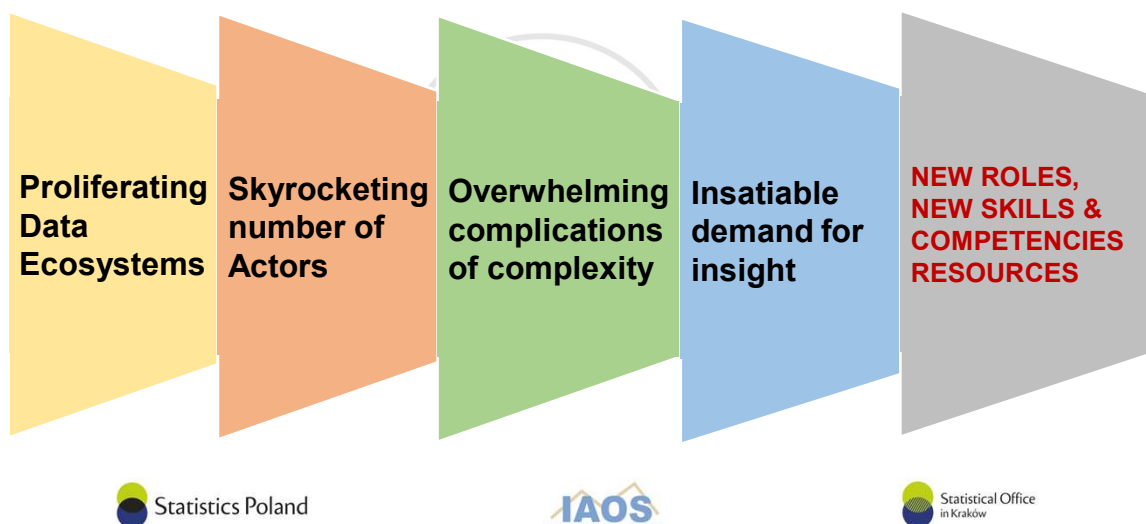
Proliferating Data Ecosystems

Skyrocketing number of Actors

Overwhelming complications of complexity

Insatiable demand for insight

NEW ROLES, NEW SKILLS & COMPETENCIES RESOURCES

Statistics Poland

IAOS

Statistical Office in Kraków